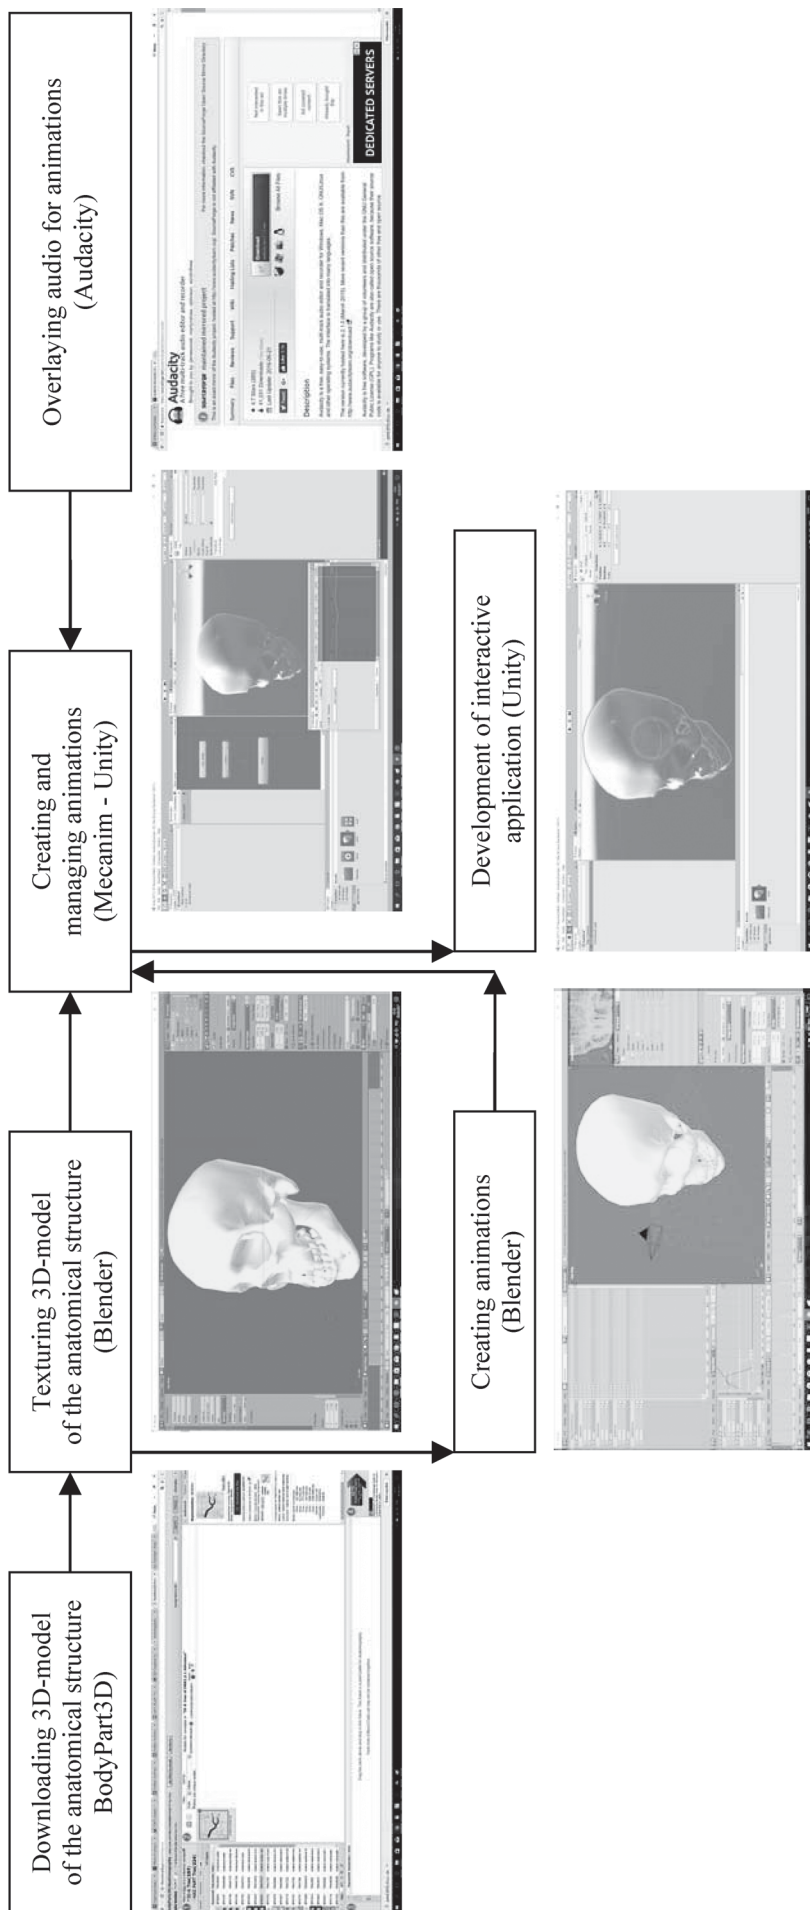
Downloading 3D-model of the anatomical structure BodyPart3D)

Texturing 3D-model of the anatomical structure (Blender)

Creating and managing animations (Mecanim - Unity)

Overlaying audio for animations (Audacity)

Creating animations (Blender)

Development of interactive application (Unity)

Audacity

Summary Files Reviews Support Wiki Mailing Lists Patches News Git

Description

DEDICATED SERVERS